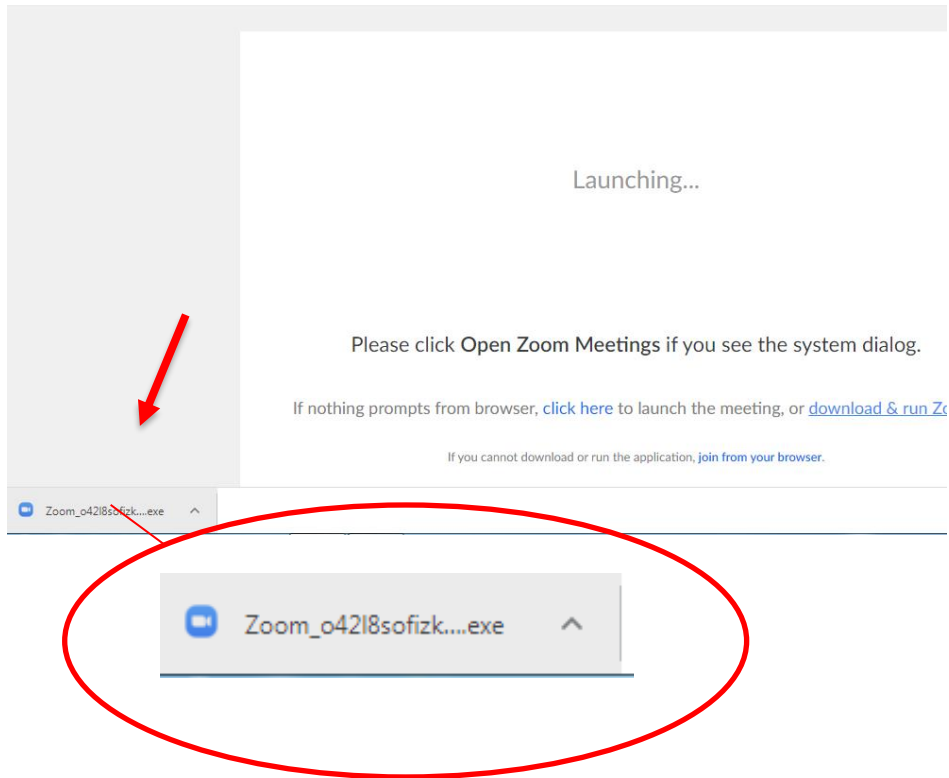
Launching...

Please click **Open Zoom Meetings** if you see the system dialog.

If nothing prompts from browser, click here to launch the meeting, or download & run Zo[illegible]

If you cannot download or run the application, join from your browser.

Zoom_o42l8sofizk....exe

Zoom_o42l8sofizk....exe